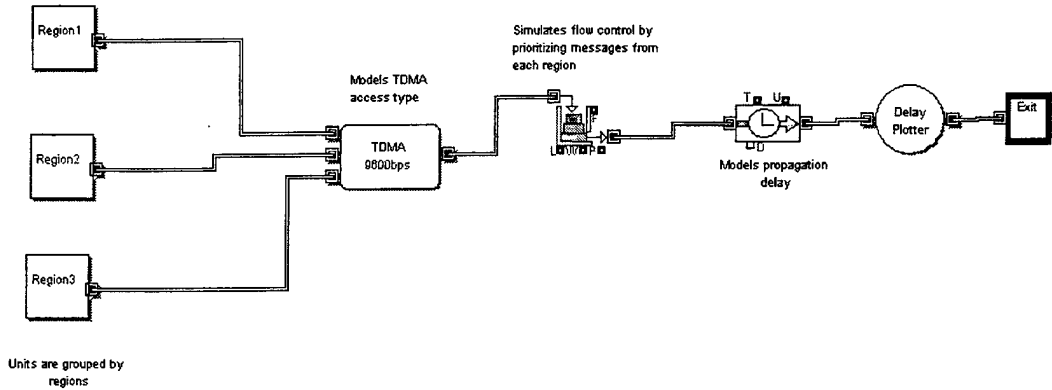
Region1

Region2

Region3

Units are grouped by regions

Models TDMA access type

TDMA
9600bps

Simulates flow control by prioritizing messages from each region

T U

D

Models propagation delay

Delay Plotter

Exit